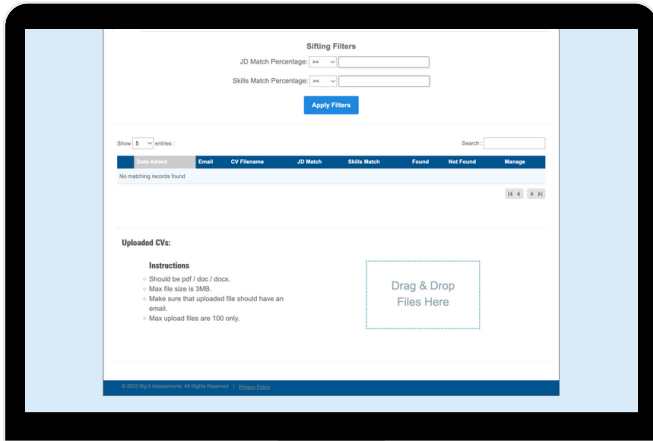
Sifting Filters

JD Match Percentage: >=

Skills Match Percentage: >=

Apply Filters

Show 5 entries

Search :

| Date Added | Email | CV Filename | JD Match | Skills Match | Found | Not Found | Manage |
|---|---|---|---|---|---|---|---|
| No matching records found | | | | | | | |

Uploaded CVs:

Instructions

Should be pdf / doc / docx.

Max file size is 3MB.

Make sure that uploaded file should have an email.

Max upload files are 100 only.

Drag & Drop Files Here

© 2023 Big 5 Assessments. All Rights Reserved | Privacy Policy